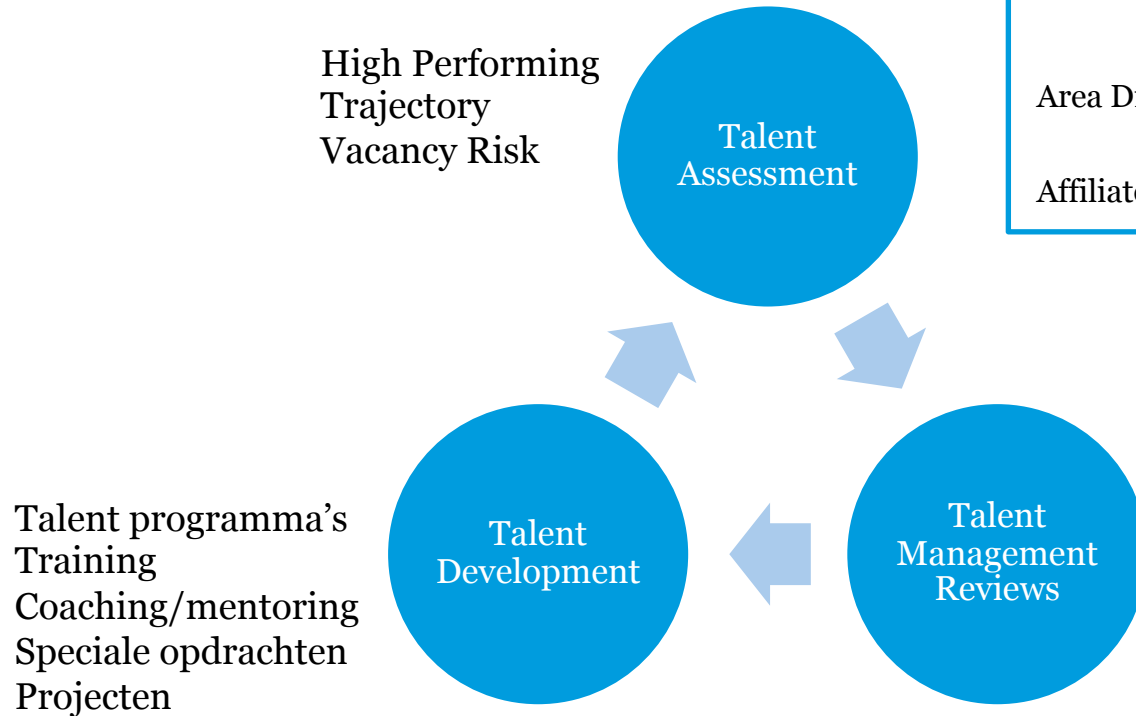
High Performing
Trajectory
Vacancy Risk

Talent Assessment

Area D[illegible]

Affiliat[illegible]

Talent programma’s
Training
Coaching/mentoring
Speciale opdrachten
Projecten

Talent Development

Talent Management Reviews